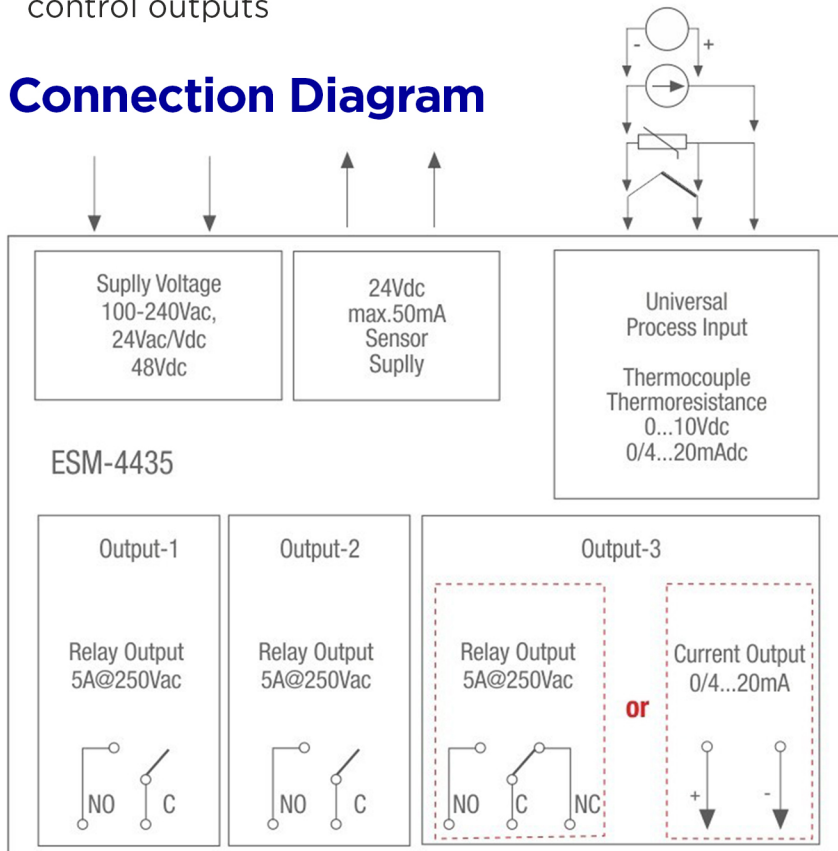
control outputs

Connection Diagram

- +

Suplly Voltage
100-240Vac,
24Vac/Vdc
48Vdc

24Vdc
max.50mA
Sensor
Suplly

Universal
Process Input

Thermocouple
Thermoresistance
0...10Vdc
0/4...20mAdc

ESM-4435

Output-1

Relay Output
5A@250Vac

NO C

Output-2

Relay Output
5A@250Vac

NO C

Output-3

Relay Output
5A@250Vac

NO C NC

or

Current Output
0/4...20mA

+ -